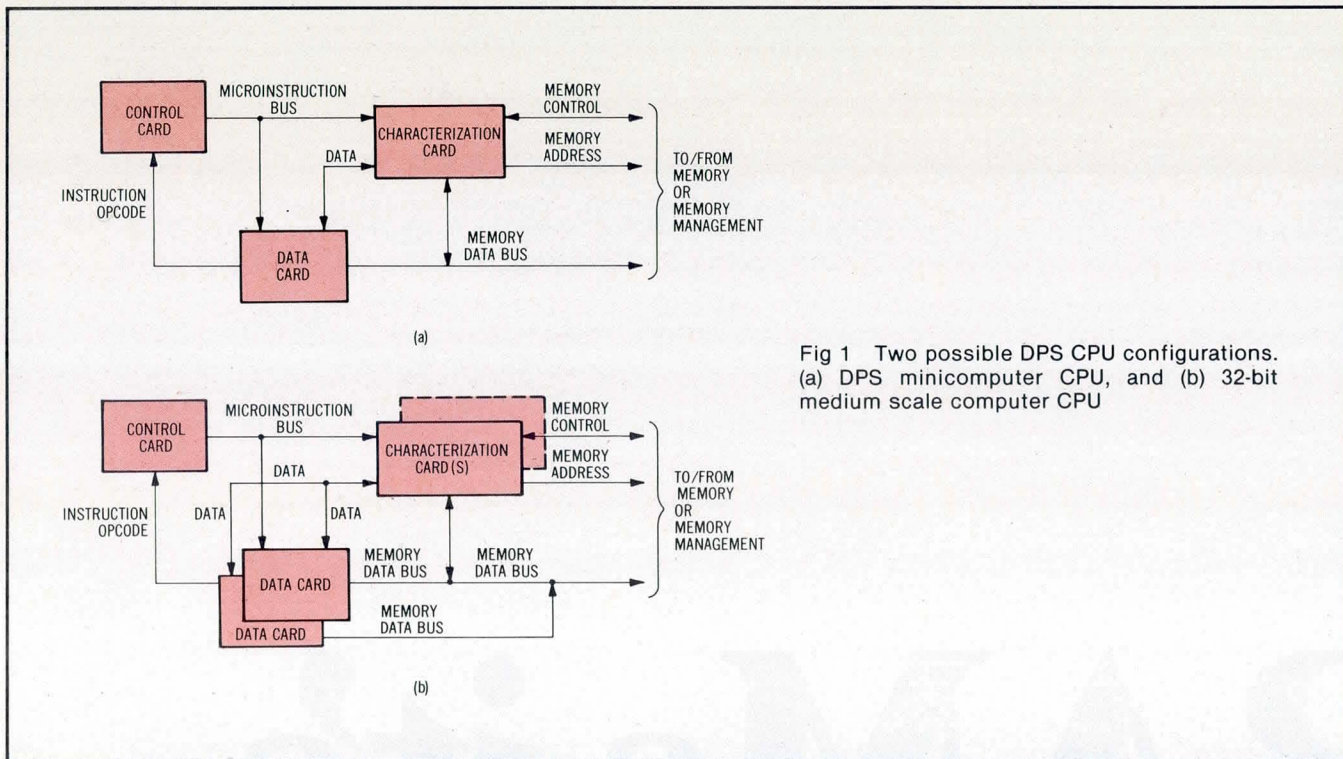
CONTROL CARD

MICROINSTRUCTION BUS

MEMORY CONTROL

CHARACTERIZATION CARD

MEMORY ADDRESS

DATA

INSTRUCTION OPCODE

TO/FROM MEMORY OR MEMORY MANAGEMENT

DATA CARD

MEMORY DATA BUS

(a)

CONTROL CARD

MICROINSTRUCTION BUS

MEMORY CONTROL

CHARACTERIZATION CARD (S)

MEMORY ADDRESS

DATA

INSTRUCTION OPCODE

DATA

DATA

TO/FROM MEMORY OR MEMORY MANAGEMENT

DATA CARD

MEMORY DATA BUS

MEMORY DATA BUS

DATA CARD

MEMORY DATA BUS

(b)

Fig 1 Two possible DPS CPU configurations. (a) DPS minicomputer CPU, and (b) 32-bit medium scale computer CPU